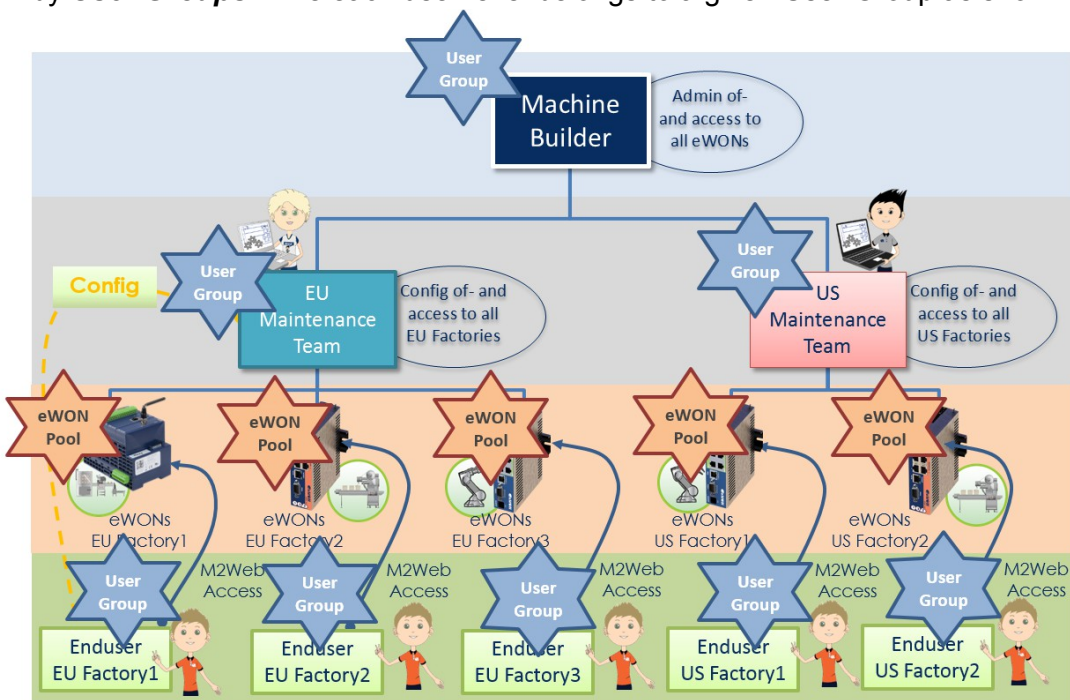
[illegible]

User Group

Machine Builder

Admin of- and access to all eWONs

User Group

EU Maintenance Team

Config of- and access to all EU Factories

User Group

US Maintenance Team

Config of- and access to all US Factories

Config

eWON Pool

eWON Pool

eWON Pool

eWON Pool

eWON Pool

eWONs EU Factory1

eWONs EU Factory2

eWONs EU Factory3

eWONs US Factory1

eWONs US Factory2

User Group

M2Web Access

User Group

M2Web Access

User Group

M2Web Access

User Group

M2Web Access

User Group

M2Web Access

Enduser EU Factory1

Enduser EU Factory2

Enduser EU Factory3

Enduser US Factory1

Enduser US Factory2